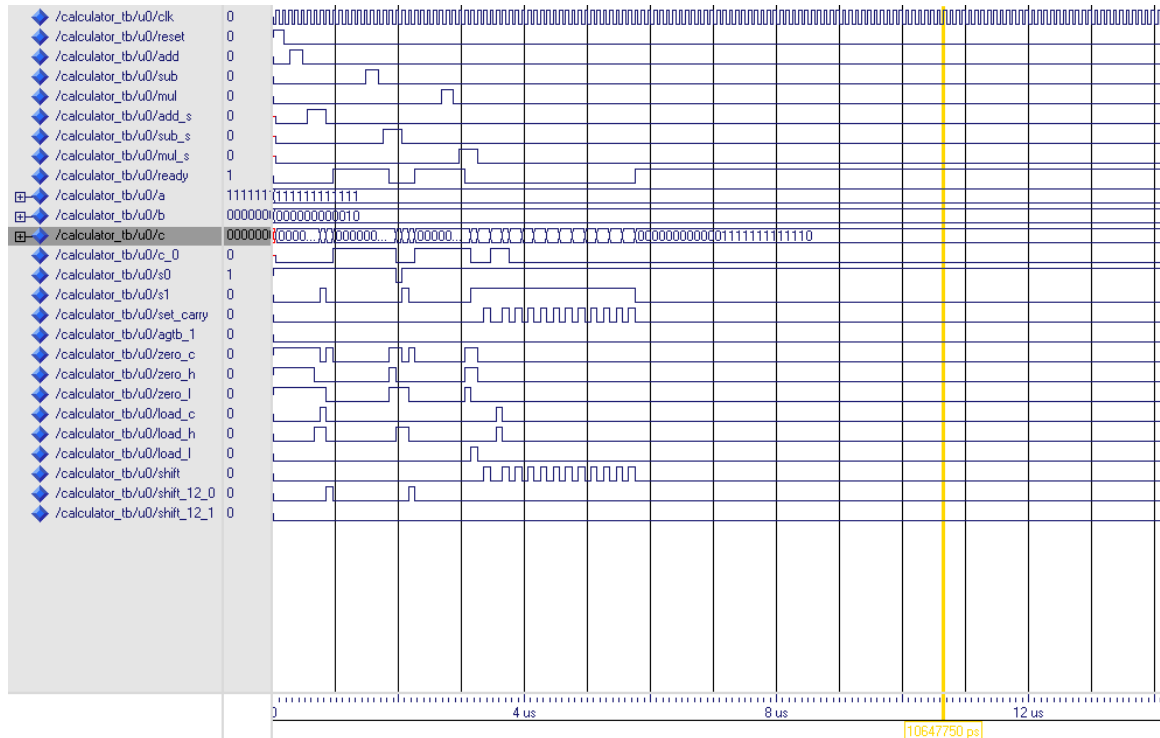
/calculator_tb/u0/clk 0
/calculator_tb/u0/reset 0
/calculator_tb/u0/add 0
/calculator_tb/u0/sub 0
/calculator_tb/u0/mul 0
/calculator_tb/u0/add_s 0
/calculator_tb/u0/sub_s 0
/calculator_tb/u0/mul_s 0
/calculator_tb/u0/ready 1
/calculator_tb/u0/a 111111 111111111111
/calculator_tb/u0/b 000000 000000000010
/calculator_tb/u0/c 000000 0000... 000000... 00000... 000000000000111111111110
/calculator_tb/u0/c_0 0
/calculator_tb/u0/s0 1
/calculator_tb/u0/s1 0
/calculator_tb/u0/set_carry 0
/calculator_tb/u0/agtb_1 0
/calculator_tb/u0/zero_c 0
/calculator_tb/u0/zero_h 0
/calculator_tb/u0/zero_l 0
/calculator_tb/u0/load_c 0
/calculator_tb/u0/load_h 0
/calculator_tb/u0/load_l 0
/calculator_tb/u0/shift 0
/calculator_tb/u0/shift_12_0 0
/calculator_tb/u0/shift_12_1 0

0
4 us
8 us
12 us
10647750 ps